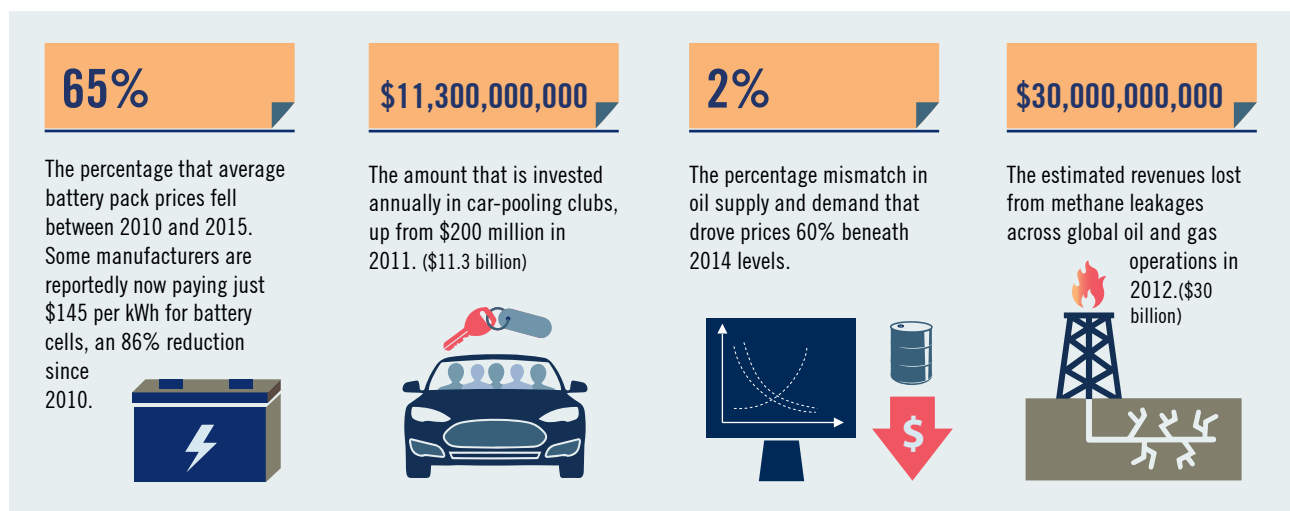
65%

The percentage that average battery pack prices fell between 2010 and 2015. Some manufacturers are reportedly now paying just $145 per kWh for battery cells, an 86% reduction since 2010.

$11,300,000,000

The amount that is invested annually in car-pooling clubs, up from $200 million in 2011. ($11.3 billion)

2%

The percentage mismatch in oil supply and demand that drove prices 60% beneath 2014 levels.

$

$30,000,000,000

The estimated revenues lost from methane leakages across global oil and gas operations in 2012.($30 billion)